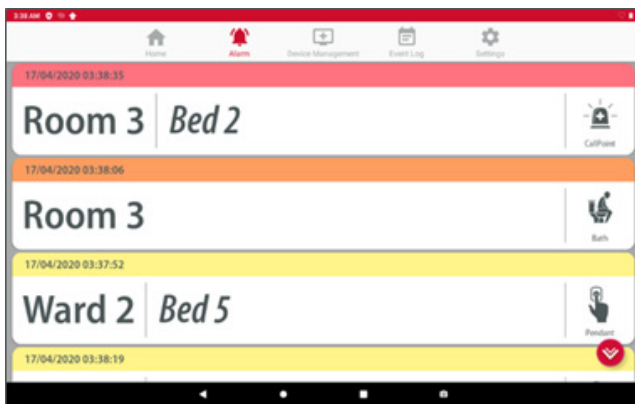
3:38 AM

Home
Alarm
Device Management
Event Log
Settings

17/04/2020 03:38:35
Room 3 | Bed 2
CallPoint

17/04/2020 03:38:06
Room 3
Bath

17/04/2020 03:37:52
Ward 2 | Bed 5
Pendant

17/04/2020 03:38:19